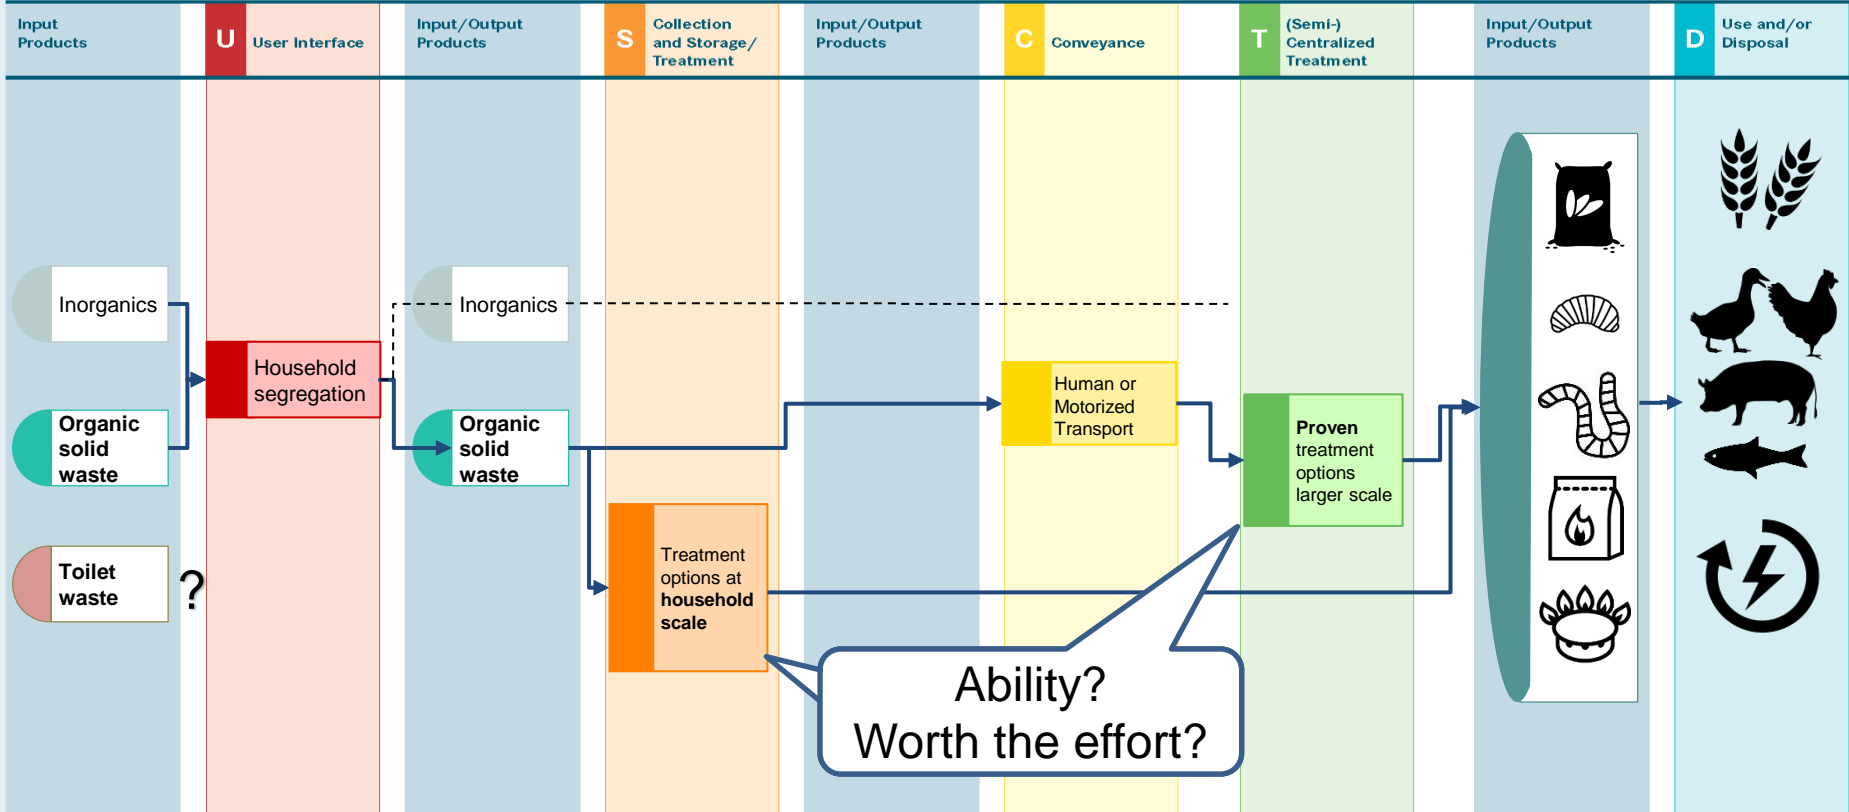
Input Products

U User Interface

Input/Output Products

S Collection and Storage/ Treatment

Input/Output Products

C Conveyance

T (Semi-) Centralized Treatment

Input/Output Products

D Use and/or Disposal

Inorganics

Organic solid waste

Toilet waste

?

Household segregation

Inorganics

Organic solid waste

Human or Motorized Transport

Proven treatment options larger scale

Treatment options at household scale

Ability?
Worth the effort?